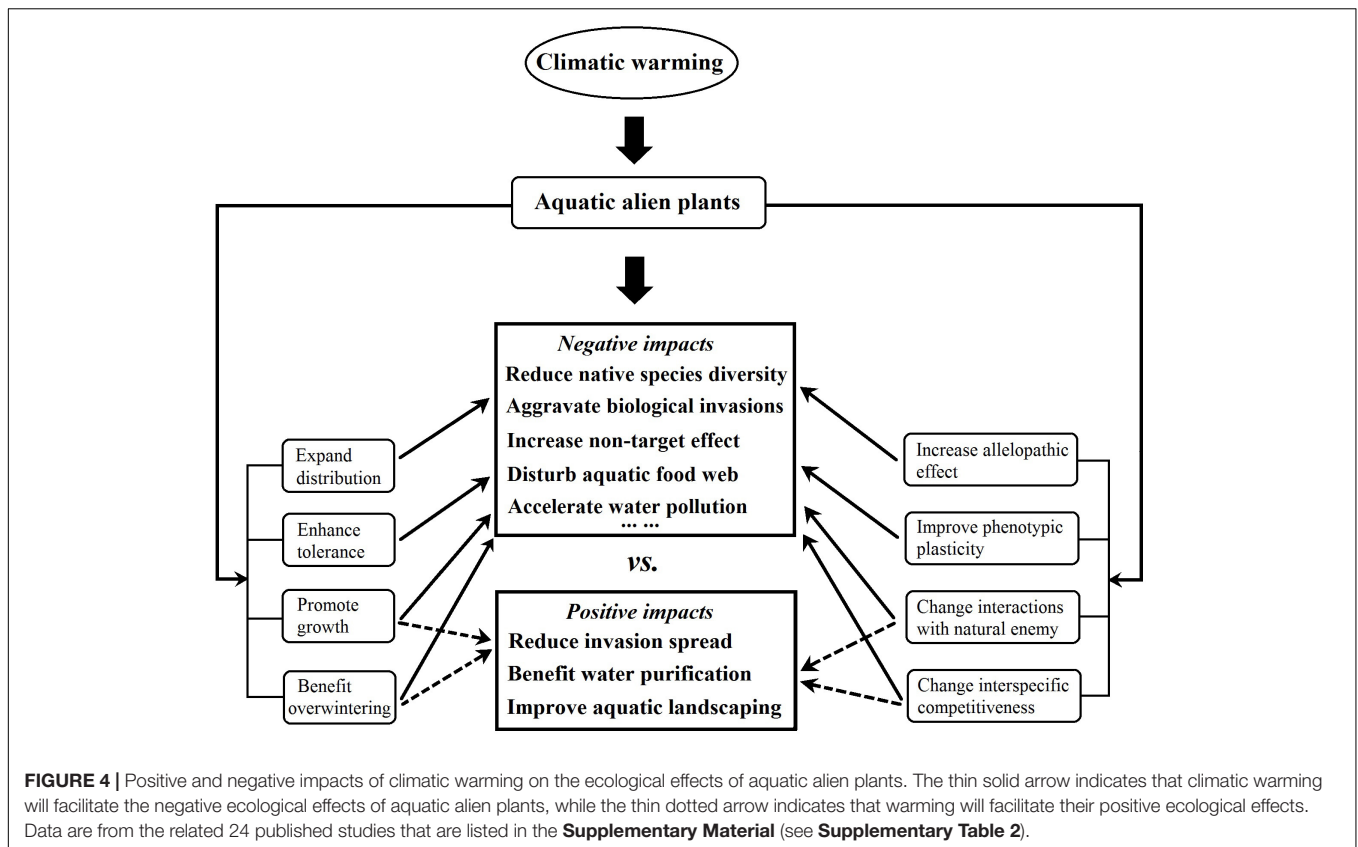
Climatic warming

Aquatic alien plants

Negative impacts
Reduce native species diversity
Aggravate biological invasions
Increase non-target effect
Disturb aquatic food web
Accelerate water pollution
... ...

vs.

Positive impacts
Reduce invasion spread
Benefit water purification
Improve aquatic landscaping

Expand distribution

Enhance tolerance

Promote growth

Benefit overwintering

Increase allelopathic effect

Improve phenotypic plasticity

Change interactions with natural enemy

Change interspecific competitiveness

**FIGURE 4 |** Positive and negative impacts of climatic warming on the ecological effects of aquatic alien plants. The thin solid arrow indicates that climatic warming will facilitate the negative ecological effects of aquatic alien plants, while the thin dotted arrow indicates that warming will facilitate their positive ecological effects. Data are from the related 24 published studies that are listed in the **Supplementary Material** (see **Supplementary Table 2**).